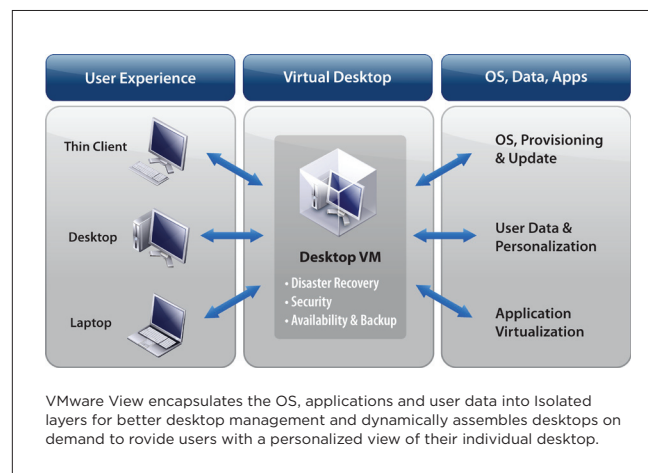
User Experience

Virtual Desktop

OS, Data, Apps

Thin Client

Desktop

Laptop

Desktop VM

• Disaster Recovery
• Security
• Availability & Backup

OS, Provisioning & Update

User Data & Personalization

Application Virtualization

VMware View encapsulates the OS, applications and user data into Isolated layers for better desktop management and dynamically assembles desktops on demand to rovide users with a personalized view of their individual desktop.